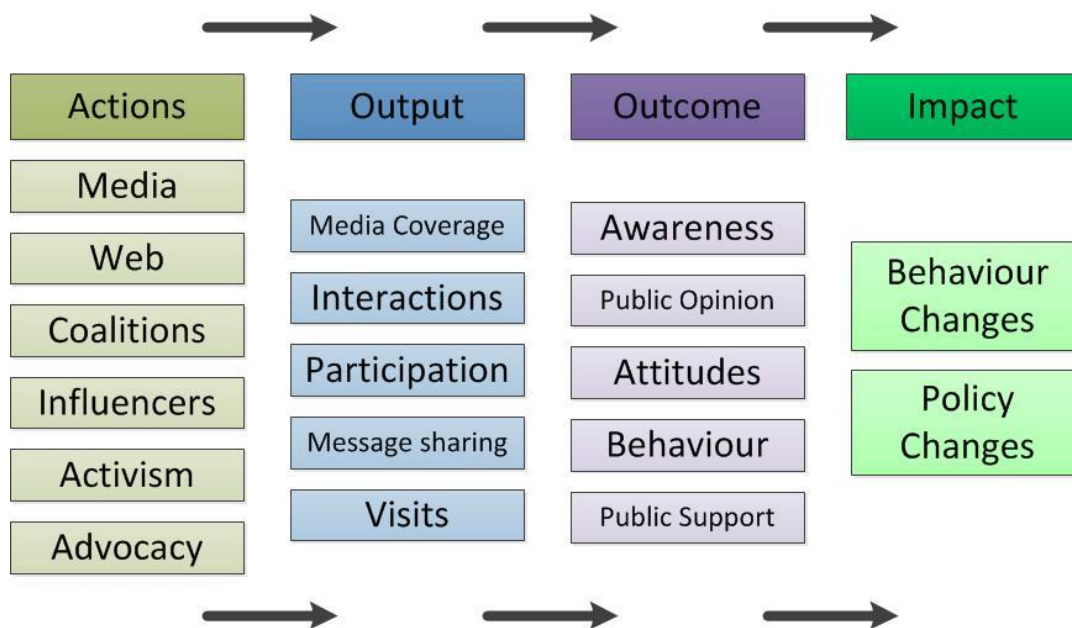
Actions

Media

Web

Coalitions

Influencers

Activism

Advocacy

Output

Media Coverage

Interactions

Participation

Message sharing

Visits

Outcome

Awareness

Public Opinion

Attitudes

Behaviour

Public Support

Impact

Behaviour Changes

Policy Changes